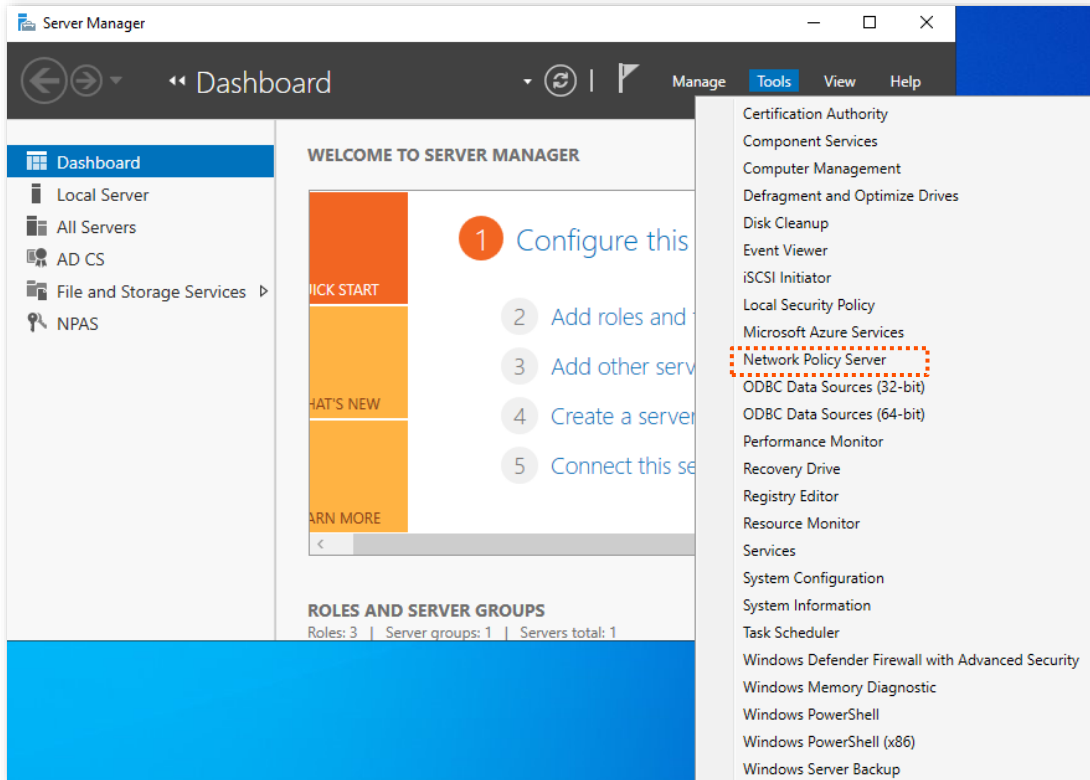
Server Manager

Dashboard

Manage Tools View Help

Dashboard
Local Server
All Servers
AD CS
File and Storage Services
NPAS

WELCOME TO SERVER MANAGER

ICK START
HAT'S NEW
ARN MORE

1 Configure this
2 Add roles and
3 Add other serv
4 Create a server
5 Connect this se

ROLES AND SERVER GROUPS
Roles: 3 | Server groups: 1 | Servers total: 1

Certification Authority
Component Services
Computer Management
Defragment and Optimize Drives
Disk Cleanup
Event Viewer
iSCSI Initiator
Local Security Policy
Microsoft Azure Services
Network Policy Server
ODBC Data Sources (32-bit)
ODBC Data Sources (64-bit)
Performance Monitor
Recovery Drive
Registry Editor
Resource Monitor
Services
System Configuration
System Information
Task Scheduler
Windows Defender Firewall with Advanced Security
Windows Memory Diagnostic
Windows PowerShell
Windows PowerShell (x86)
Windows Server Backup